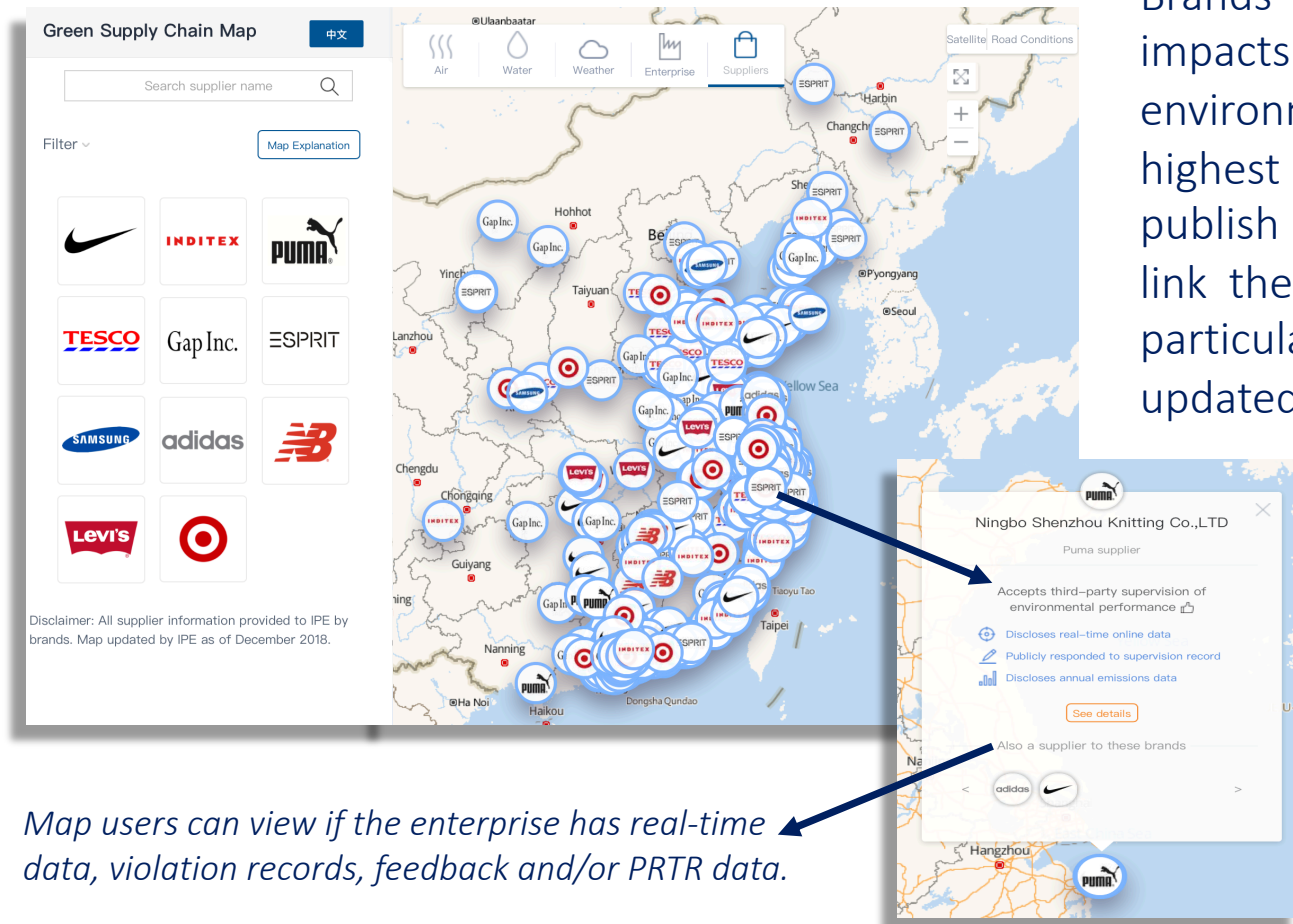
Green Supply Chain Map

中文

Search supplier name

Filter

Map Explanation

INDITEX

PUMA

TESCO

Gap Inc.

ESPRIT

SAMSUNG

adidas

Levi's

Disclaimer: All supplier information provided to IPE by brands. Map updated by IPE as of December 2018.

Air Water Weather Enterprise Suppliers

Satellite Road Conditions

Ulaanbaatar Harbin Changchun Hohhot Beijing Pyongyang Seoul Yinchuan Taiyuan Lanzhou Yellow Sea Chengdu Chongqing Guiyang Nanning Ha Noi Haikou Dongsha Qundao Taipei Tiaoyu Tao

Brands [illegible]
impacts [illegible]
environm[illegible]
highest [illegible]
publish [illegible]
link the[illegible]
particula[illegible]
updated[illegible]

Ningbo Shenzhou Knitting Co.,LTD

Puma supplier

Accepts third-party supervision of environmental performance

Discloses real-time online data

Publicly responded to supervision record

Discloses annual emissions data

See details

Also a supplier to these brands

adidas

Hangzhou

Map users can view if the enterprise has real-time data, violation records, feedback and/or PRTR data.